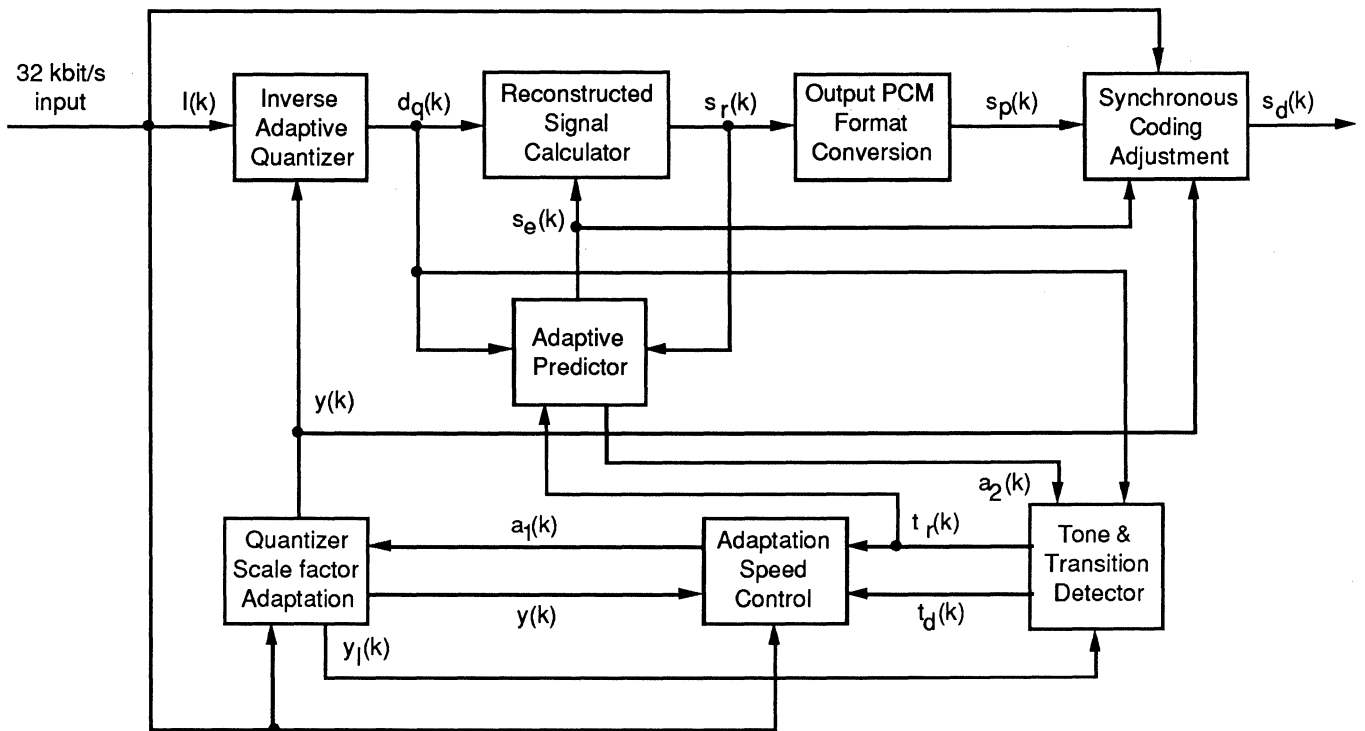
32 kbit/s input

I(k)

Inverse Adaptive Quantizer

$d_q(k)$

Reconstructed Signal Calculator

$s_r(k)$

Output PCM Format Conversion

$s_p(k)$

Synchronous Coding Adjustment

$s_d(k)$

$s_e(k)$

Adaptive Predictor

y(k)

$a_2(k)$

Quantizer Scale factor Adaptation

$a_1(k)$

Adaptation Speed Control

$t_r(k)$

Tone & Transition Detector

y(k)

$t_d(k)$

$y_l(k)$